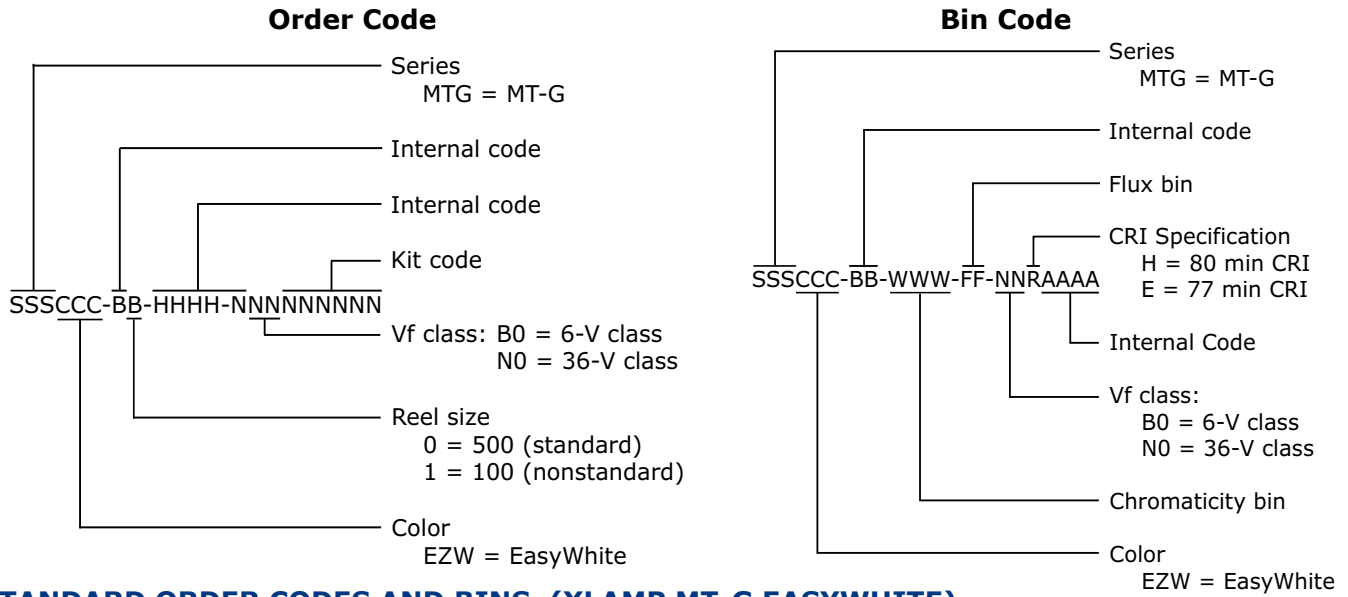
Order Code

SSSCCC-BB-HHHH-NNNNNNNNN

Series
MTG = MT-G

Internal code

Internal code

Kit code

Vf class: B0 = 6-V class
N0 = 36-V class

Reel size
0 = 500 (standard)
1 = 100 (nonstandard)

Color
EZW = EasyWhite

Bin Code

SSSCCC-BB-WWW-FF-NNRAAAA

Series
MTG = MT-G

Internal code

Flux bin

CRI Specification
H = 80 min CRI
E = 77 min CRI

Internal Code

Vf class:
B0 = 6-V class
N0 = 36-V class

Chromaticity bin

Color
EZW = EasyWhite

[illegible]TANDARD ORDER CODES AND BINS (XLAMP MT-G EASYWHITE)